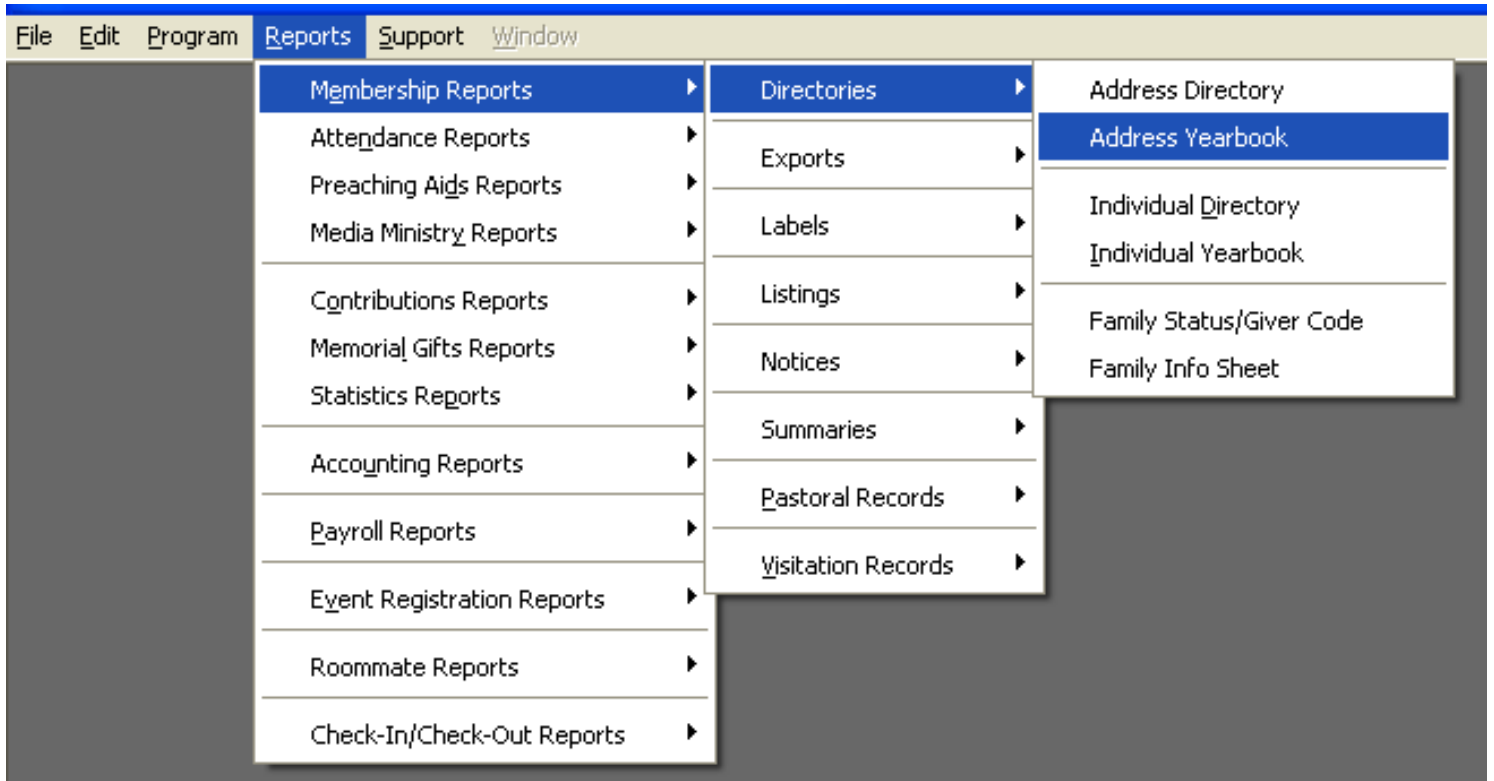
File Edit Program Reports Support Window

Membership Reports
Attendance Reports
Preaching Aids Reports
Media Ministry Reports
Contributions Reports
Memorial Gifts Reports
Statistics Reports
Accounting Reports
Payroll Reports
Event Registration Reports
Roommate Reports
Check-In/Check-Out Reports

Directories
Exports
Labels
Listings
Notices
Summaries
Pastoral Records
Visitation Records

Address Directory
Address Yearbook
Individual Directory
Individual Yearbook
Family Status/Giver Code
Family Info Sheet